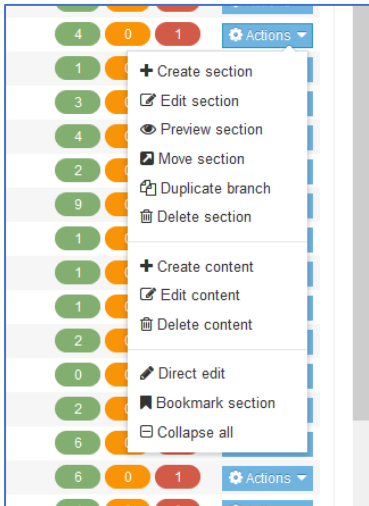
4 0 1 Actions

1
3
4
2
9
1
1
1
2
0
2
6

Create section
Edit section
Preview section
Move section
Duplicate branch
Delete section

Create content
Edit content
Delete content

Direct edit
Bookmark section
Collapse all

6 0 1 Actions